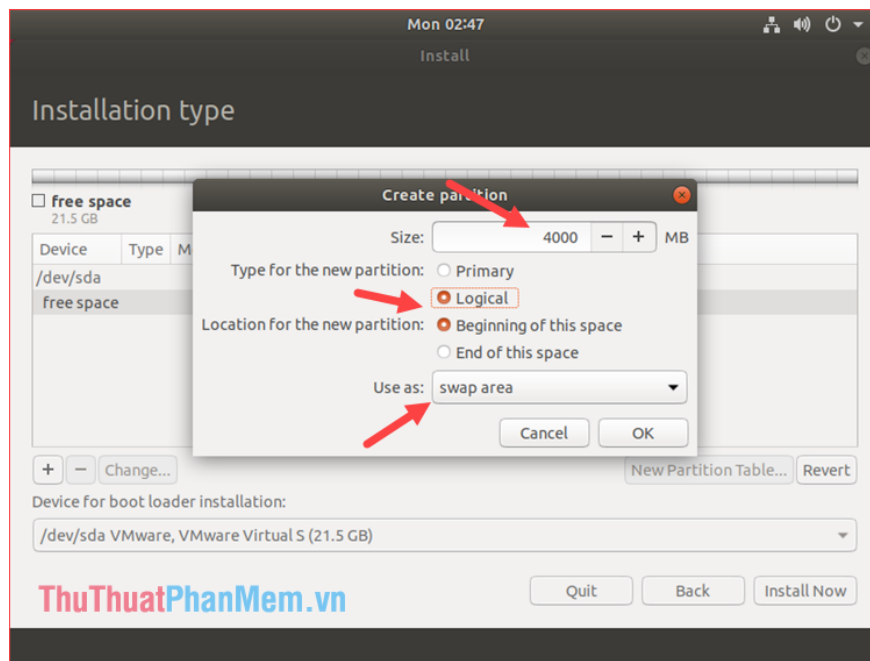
Mon 02:47

Install

Installation type

free space
21.5 GB

| Device | Type | M |
|---|---|---|
| /dev/sda | | |
| free space | | |

Create partition

Size: 4000 − + MB

Type for the new partition: Primary

Logical

Location for the new partition: Beginning of this space

End of this space

Use as: swap area

Cancel OK

+ − Change...

New Partition Table... Revert

Device for boot loader installation:

/dev/sda VMware, VMware Virtual S (21.5 GB)

ThuThuatPhanMem.vn

Quit Back Install Now